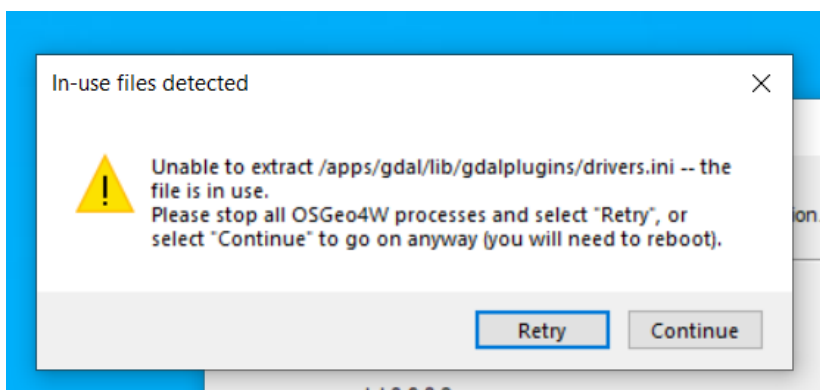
In-use files detected

Unable to extract /apps/gdal/lib/gdalplugins/drivers.ini -- the file is in use.
Please stop all OSGeo4W processes and select "Retry", or select "Continue" to go on anyway (you will need to reboot).

Retry
Continue

ion.